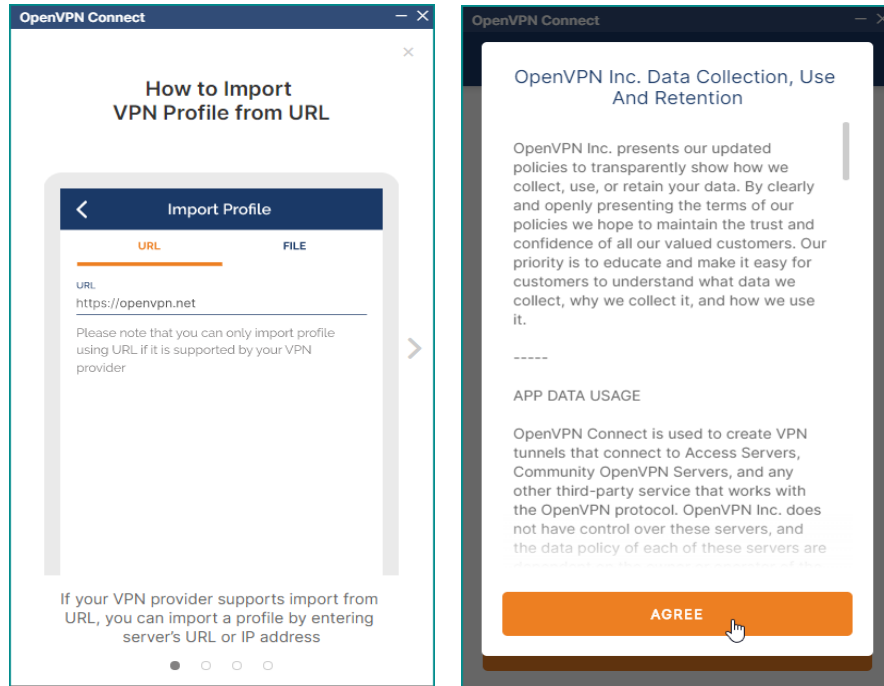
OpenVPN Connect

×

How to Import VPN Profile from URL

Import Profile

URL

FILE

URL

https://openvpn.net

Please note that you can only import profile using URL if it is supported by your VPN provider

If your VPN provider supports import from URL, you can import a profile by entering server's URL or IP address

OpenVPN Connect

OpenVPN Inc. Data Collection, Use And Retention

OpenVPN Inc. presents our updated policies to transparently show how we collect, use, or retain your data. By clearly and openly presenting the terms of our policies we hope to maintain the trust and confidence of all our valued customers. Our priority is to educate and make it easy for customers to understand what data we collect, why we collect it, and how we use it.

-----

APP DATA USAGE

OpenVPN Connect is used to create VPN tunnels that connect to Access Servers, Community OpenVPN Servers, and any other third-party service that works with the OpenVPN protocol. OpenVPN Inc. does not have control over these servers, and the data policy of each of these servers are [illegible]

AGREE